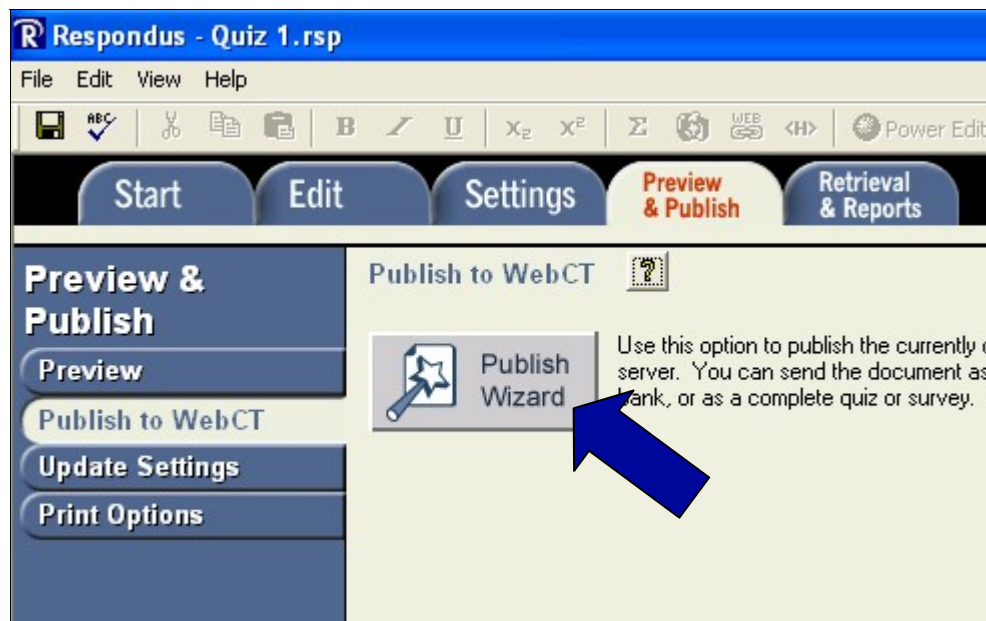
R Respondus - Quiz 1.rsp

File Edit View Help

B I U $X_2$ $X^2$ Σ WEB <H> Power Edit

Start Edit Settings Preview & Publish Retrieval & Reports

Preview & Publish

Preview

Publish to WebCT

Update Settings

Print Options

Publish to WebCT ?

Publish Wizard

Use this option to publish the currently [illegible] server. You can send the document as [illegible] bank, or as a complete quiz or survey.